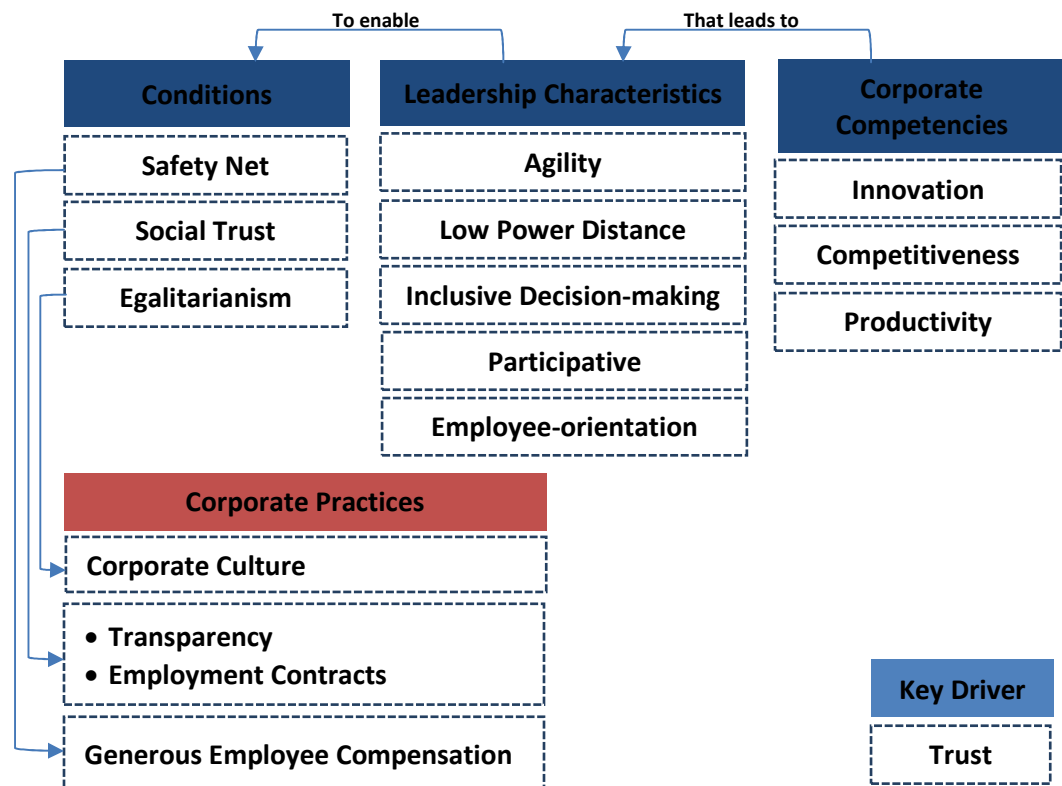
To enable

That leads to

Conditions

Safety Net

Social Trust

Egalitarianism

Leadership Characteristics

Agility

Low Power Distance

Inclusive Decision-making

Participative

Employee-orientation

Corporate Competencies

Innovation

Competitiveness

Productivity

Corporate Practices

Corporate Culture

- Transparency
- Employment Contracts

Generous Employee Compensation

Key Driver

Trust